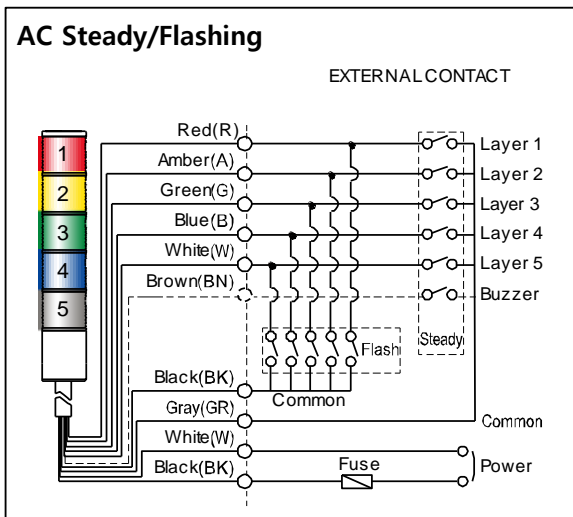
AC Steady/Flashing

EXTERNAL CONTACT

1
2
3
4
5

Red(R)
Amber(A)
Green(G)
Blue(B)
White(W)
Brown(BN)
Black(BK)
Gray(GR)
White(W)
Black(BK)

Flash
Common
Fuse
Steady

Layer 1
Layer 2
Layer 3
Layer 4
Layer 5
Buzzer
Common
Power